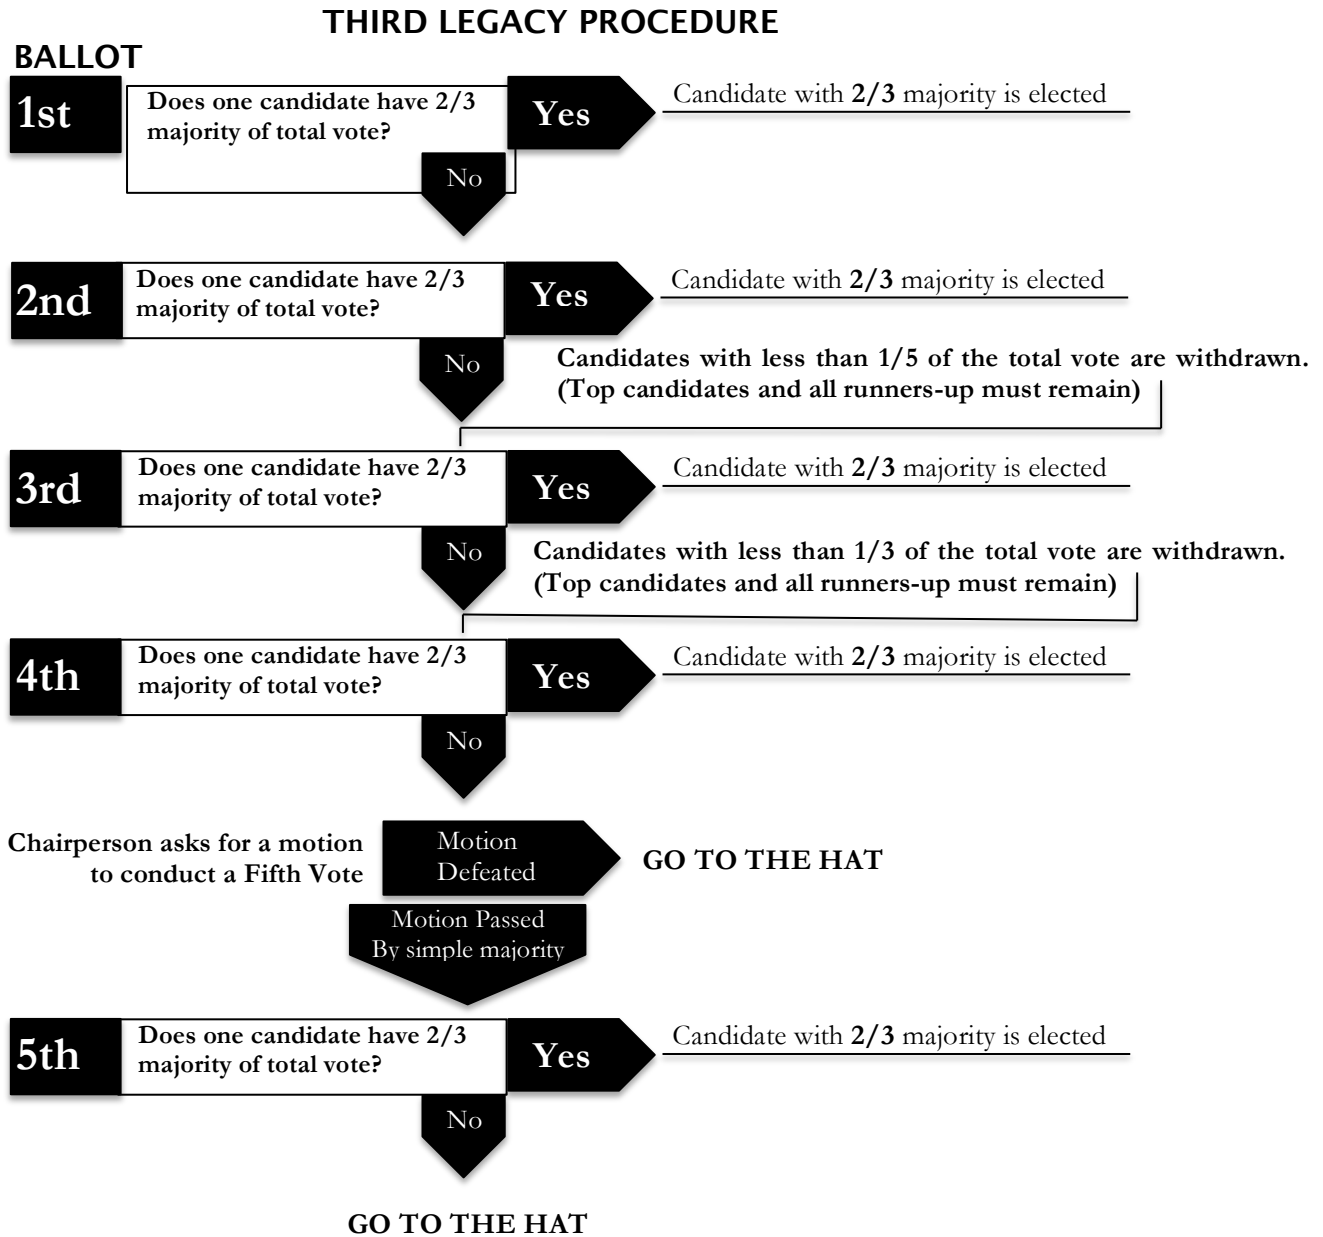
THIRD LEGACY PROCEDURE

BALLOT

1st

Does one candidate have 2/3 majority of total vote?

Yes

Candidate with **2/3** majority is elected

No

2nd

Does one candidate have 2/3 majority of total vote?

Yes

Candidate with **2/3** majority is elected

No

Candidates with less than 1/5 of the total vote are withdrawn. (Top candidates and all runners-up must remain)

3rd

Does one candidate have 2/3 majority of total vote?

Yes

Candidate with **2/3** majority is elected

No

Candidates with less than 1/3 of the total vote are withdrawn. (Top candidates and all runners-up must remain)

4th

Does one candidate have 2/3 majority of total vote?

Yes

Candidate with **2/3** majority is elected

No

Chairperson asks for a motion to conduct a Fifth Vote

Motion Defeated

GO TO THE HAT

Motion Passed By simple majority

5th

Does one candidate have 2/3 majority of total vote?

Yes

Candidate with **2/3** majority is elected

No

GO TO THE HAT